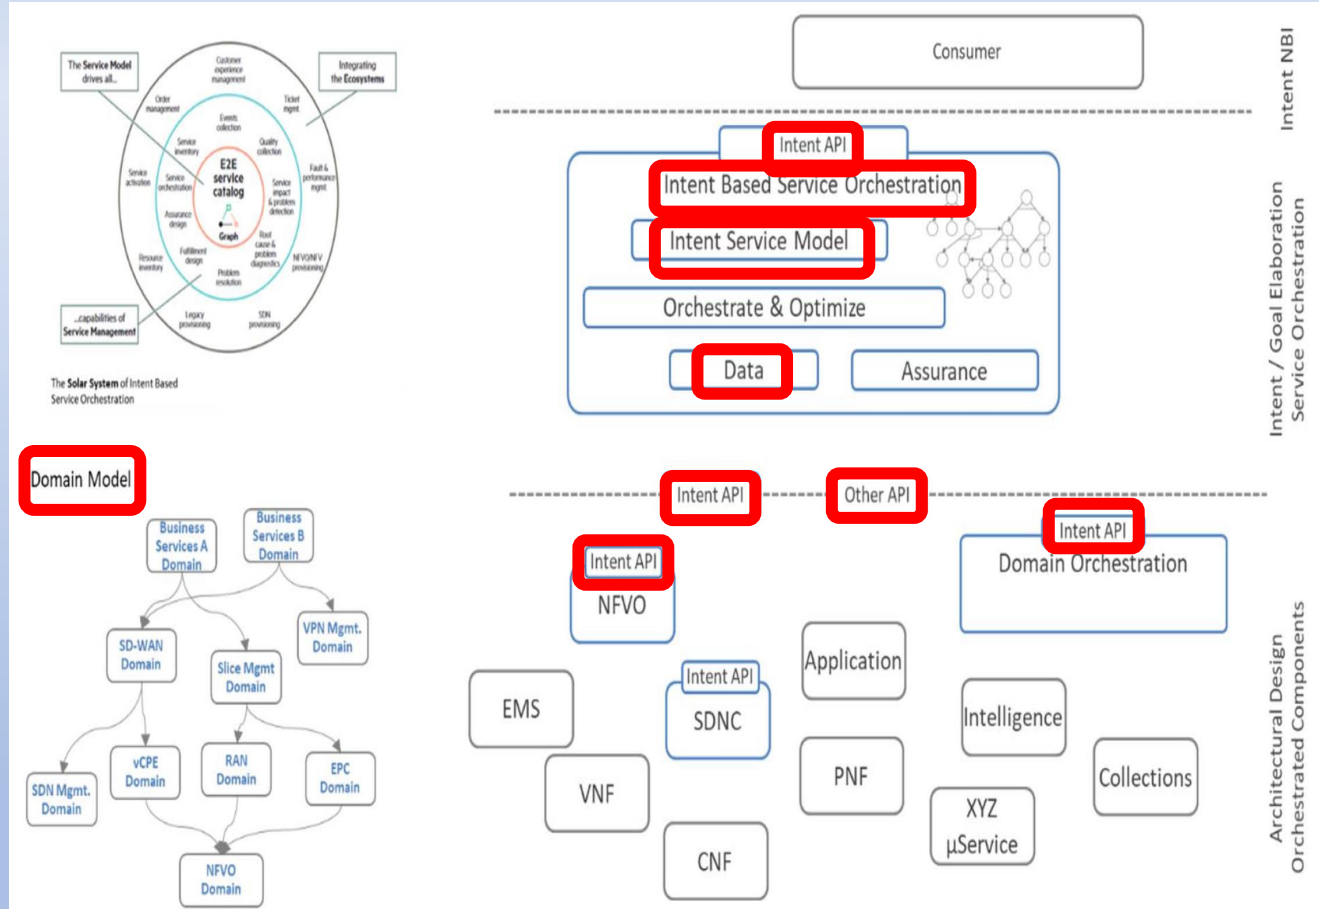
The Service Model drives all...

Integrating the Ecosystems

Customer experience management

Order management

Ticket mgmt

Events collection

Service inventory

Quality collection

Fault & performance mgmt

Service activation

Service orchestration

E2E service catalog

Service impact & problem detection

Assurance design

Graph

Root cause & problem diagnostics

Resource inventory

Fulfillment design

NFVO/NFV provisioning

Problem resolution

...capabilities of Service Management

Legacy provisioning

SDN provisioning

The Solar System of Intent Based Service Orchestration

Consumer

Intent NBI

Intent API

Intent Based Service Orchestration

Intent Service Model

Orchestrate & Optimize

Data

Assurance

Intent / Goal Elaboration Service Orchestration

Domain Model

Business Services A Domain

Business Services B Domain

SD-WAN Domain

Slice Mgmt Domain

VPN Mgmt. Domain

SDN Mgmt. Domain

vCPE Domain

RAN Domain

EPC Domain

NFVO Domain

Intent API

Other API

Intent API

Domain Orchestration

Intent API

NFVO

Application

EMS

Intent API

SDNC

Intelligence

VNF

PNF

Collections

XYZ µService

CNF

Architectural Design Orchestrated Components